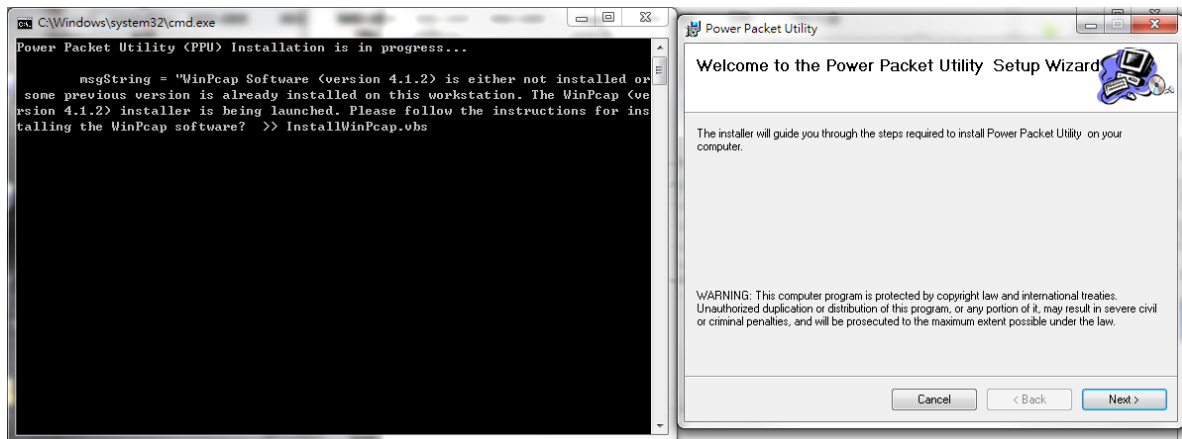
C:\Windows\system32\cmd.exe

Power Packet Utility (PPU) Installation is in progress...

msgString = "WinPcap Software (version 4.1.2) is either not installed or some previous version is already installed on this workstation. The WinPcap (version 4.1.2) installer is being launched. Please follow the instructions for installing the WinPcap software? >> InstallWinPcap.vbs

Power Packet Utility

Welcome to the Power Packet Utility Setup Wizard

The installer will guide you through the steps required to install Power Packet Utility on your computer.

WARNING: This computer program is protected by copyright law and international treaties. Unauthorized duplication or distribution of this program, or any portion of it, may result in severe civil or criminal penalties, and will be prosecuted to the maximum extent possible under the law.

Cancel

< Back

Next >